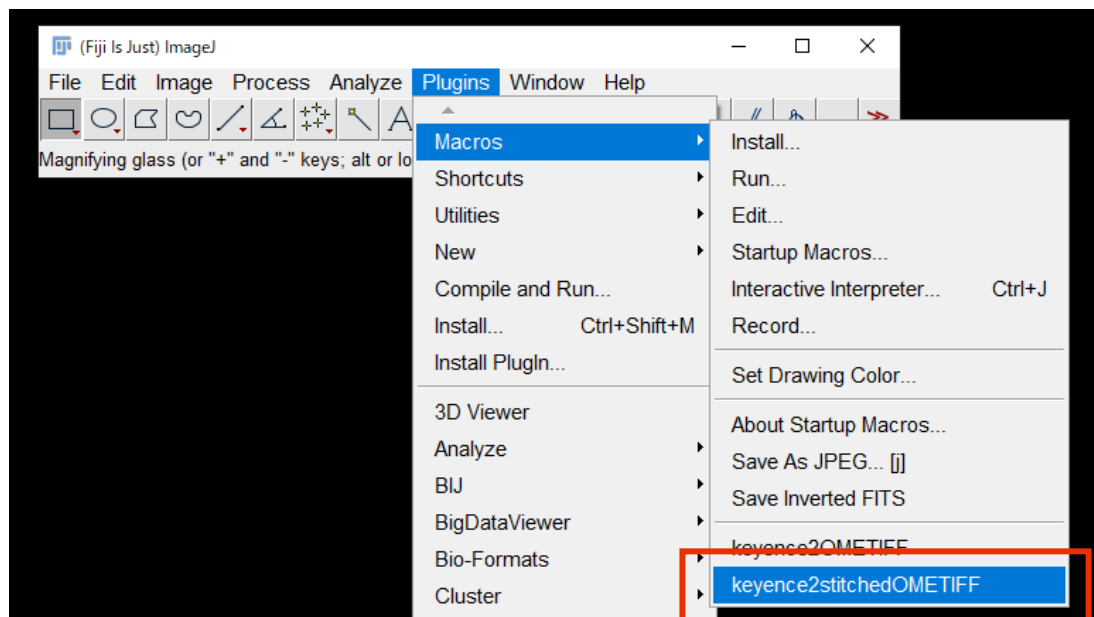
(Fiji Is Just) ImageJ

File Edit Image Process Analyze Plugins Window Help

Magnifying glass (or "+" and "-" keys; alt or lo

Macros
Shortcuts
Utilities
New
Compile and Run...
Install... Ctrl+Shift+M
Install PlugIn...
3D Viewer
Analyze
BIJ
BigDataViewer
Bio-Formats
Cluster

Install...
Run...
Edit...
Startup Macros...
Interactive Interpreter... Ctrl+J
Record...
Set Drawing Color...
About Startup Macros...
Save As JPEG... [j]
Save Inverted FITS
keyence2OMETIFF
keyence2stitchedOMETIFF